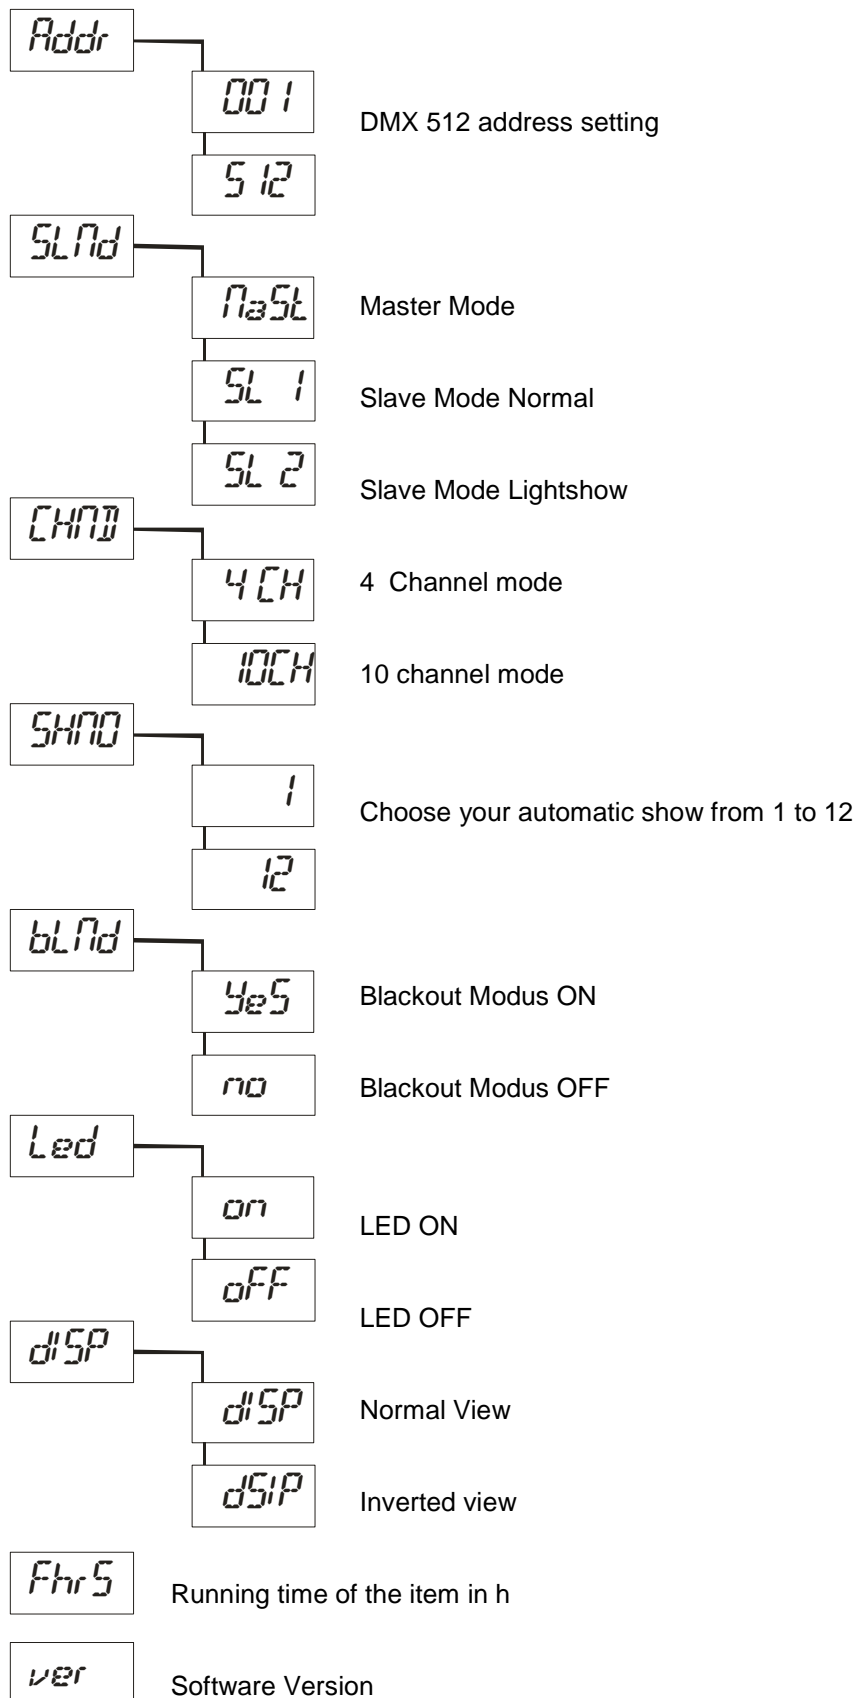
Addr

001

DMX 512 address setting

512

SLMd

MaSt

Master Mode

SL 1

Slave Mode Normal

SL 2

Slave Mode Lightshow

CHMD

4CH

4 Channel mode

10CH

10 channel mode

SHMO

1

Choose your automatic show from 1 to 12

12

bLMd

YeS

Blackout Modus ON

no

Blackout Modus OFF

Led

on

LED ON

oFF

LED OFF

dISP

dISP

Normal View

dSIP

Inverted view

FhrS

Running time of the item in h

ver

Software Version